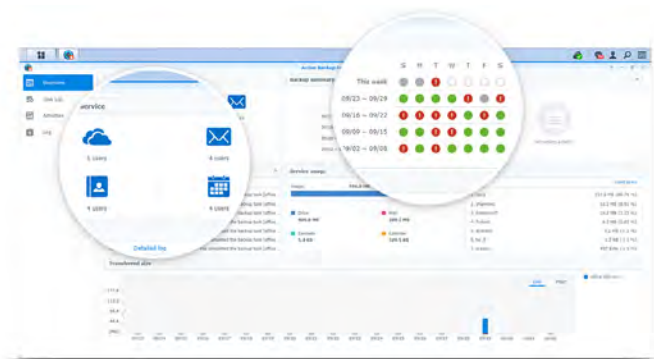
Active Backup for

Overview

User List

Activities

Log

Backup summary

Service

5 users

4 users

4 users

4 users

Detailed log

| | S | M | T | W | T | F | S |
|---|---|---|---|---|---|---|---|
| This week | | | | | | | |
| 09/23 – 09/29 | | | | | | | |
| 09/16 – 09/22 | | | | | | | |
| 09/09 – 09/15 | | | | | | | |
| 09/02 – 09/08 | | | | | | | |

Service usage

Drive

Mail

Contacts

Calendar

Transferred size

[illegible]